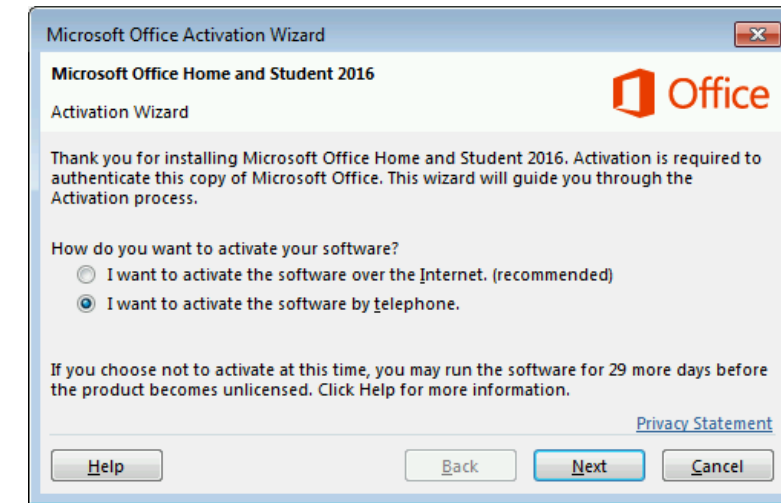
Microsoft Office Activation Wizard

Microsoft Office Home and Student 2016

Activation Wizard

Office

Thank you for installing Microsoft Office Home and Student 2016. Activation is required to authenticate this copy of Microsoft Office. This wizard will guide you through the Activation process.

How do you want to activate your software?

I want to activate the software over the Internet. (recommended)

I want to activate the software by telephone.

If you choose not to activate at this time, you may run the software for 29 more days before the product becomes unlicensed. Click Help for more information.

Privacy Statement

Help

Back

Next

Cancel